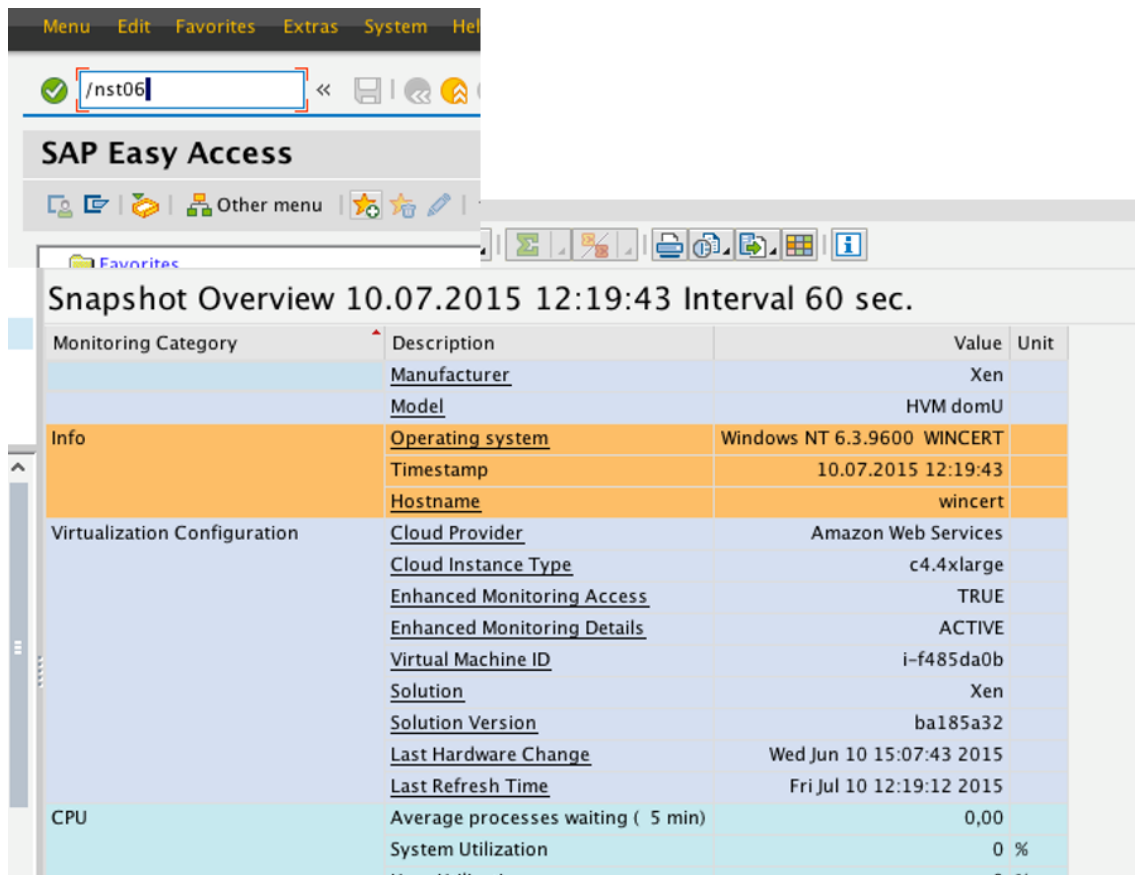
Menu Edit Favorites Extras System Hel

/nst06

SAP Easy Access

Other menu

Favorites

Snapshot Overview 10.07.2015 12:19:43 Interval 60 sec.

| Monitoring Category | Description | Value | Unit |
|---|---|---|---|
| | Manufacturer | Xen | |
| | Model | HVM domU | |
| Info | Operating system | Windows NT 6.3.9600 WINCERT | |
| | Timestamp | 10.07.2015 12:19:43 | |
| | Hostname | wincert | |
| Virtualization Configuration | Cloud Provider | Amazon Web Services | |
| | Cloud Instance Type | c4.4xlarge | |
| | Enhanced Monitoring Access | TRUE | |
| | Enhanced Monitoring Details | ACTIVE | |
| | Virtual Machine ID | i-f485da0b | |
| | Solution | Xen | |
| | Solution Version | ba185a32 | |
| | Last Hardware Change | Wed Jun 10 15:07:43 2015 | |
| | Last Refresh Time | Fri Jul 10 12:19:12 2015 | |
| CPU | Average processes waiting ( 5 min) | 0,00 | |
| | System Utilization | 0 | % |
| | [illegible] | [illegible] | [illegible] |